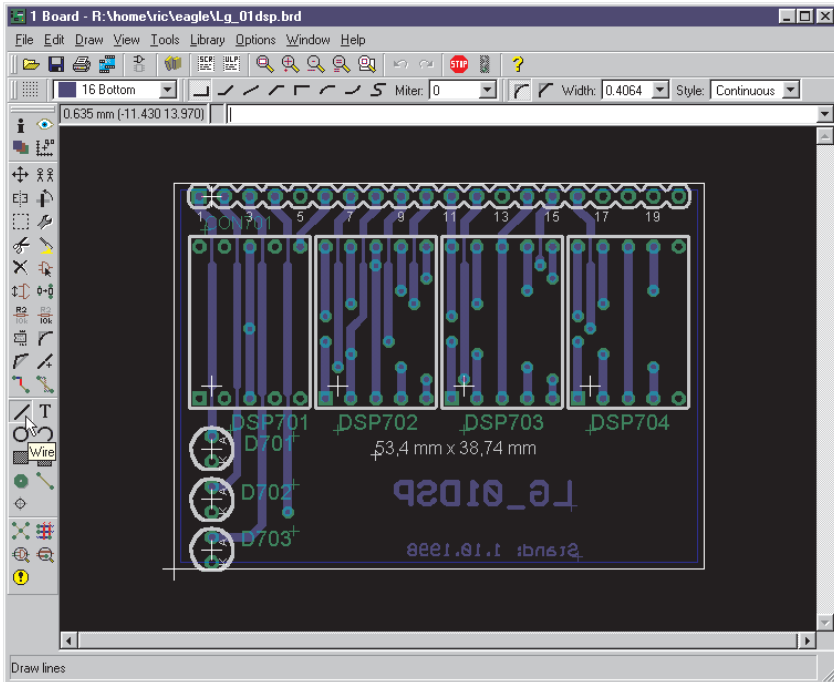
1 Board - R:\home\ric\eagle\Lg_01dsp.brd

File Edit Draw View Tools Library Options Window Help

16 Bottom

Miter: 0

Width: 0.4064

Style: Continuous

0.635 mm (-11.430 13.970)

Wire

1 3 5 7 9 11 13 15 17 19

CON701

DSP701 DSP702 DSP703 DSP704

D701

53,4 mm x 38,74 mm

D702

D703

LG_01DSP

Stand: 1.10.1998

Draw lines